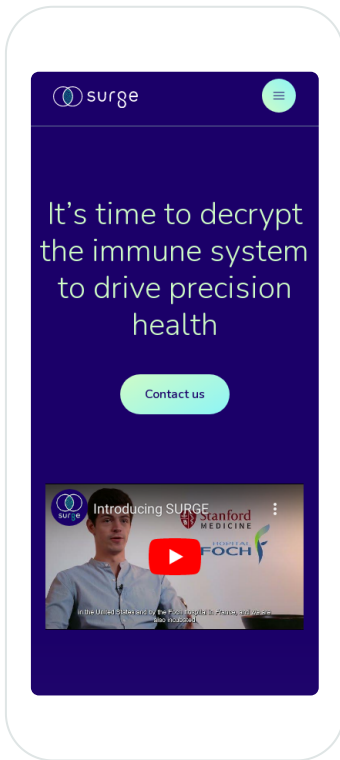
surge

It's time to decrypt the immune system to drive precision health

Contact us

surge Introducing SURGE

Stanford MEDICINE

HÔPITAL FOCH

in the United States and by the Foch hospital in France, and we are also incubated